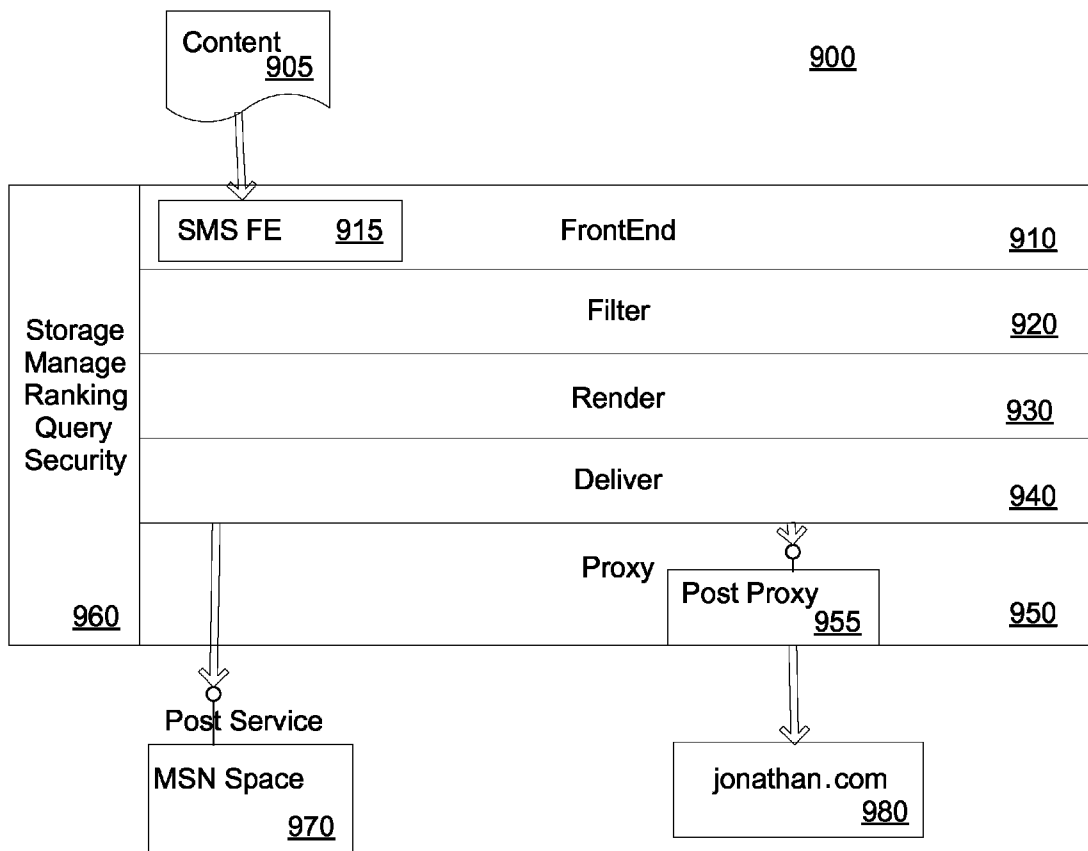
Content
905

900

SMS FE 915

FrontEnd

910

Storage
Manage
Ranking
Query
Security

Filter

920

Render

930

Deliver

940

Proxy

Post Proxy
955

950

960

Post Service

MSN Space

970

jonathan.com
980